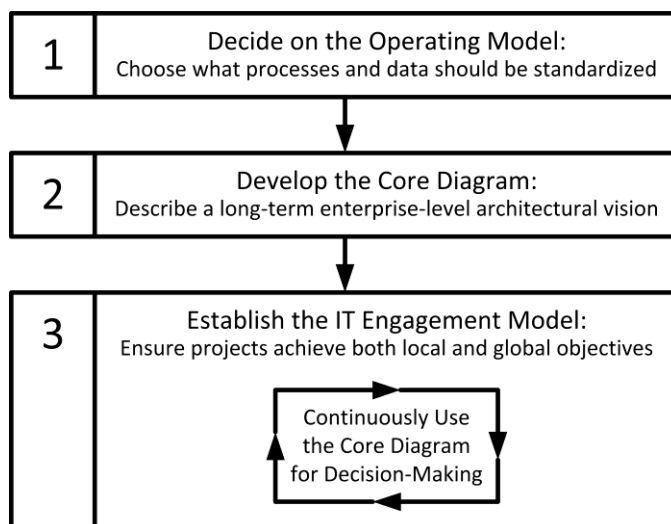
1

Decide on the Operating Model:
Choose what processes and data should be standardized

2

Develop the Core Diagram:
Describe a long-term enterprise-level architectural vision

3

Establish the IT Engagement Model:
Ensure projects achieve both local and global objectives

Continuously Use the Core Diagram for Decision-Making